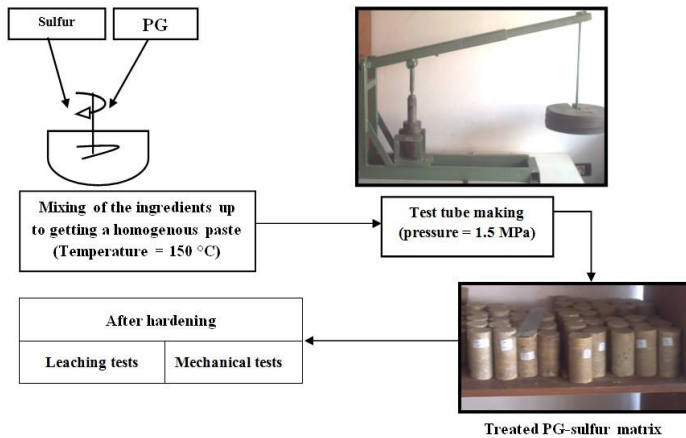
Sulfur

PG

Mixing of the ingredients up to getting a homogenous paste (Temperature = 150 °C)

Test tube making (pressure = 1.5 MPa)

After hardening

| Leaching tests | Mechanical tests |
|---|---|

Treated PG-sulfur matrix